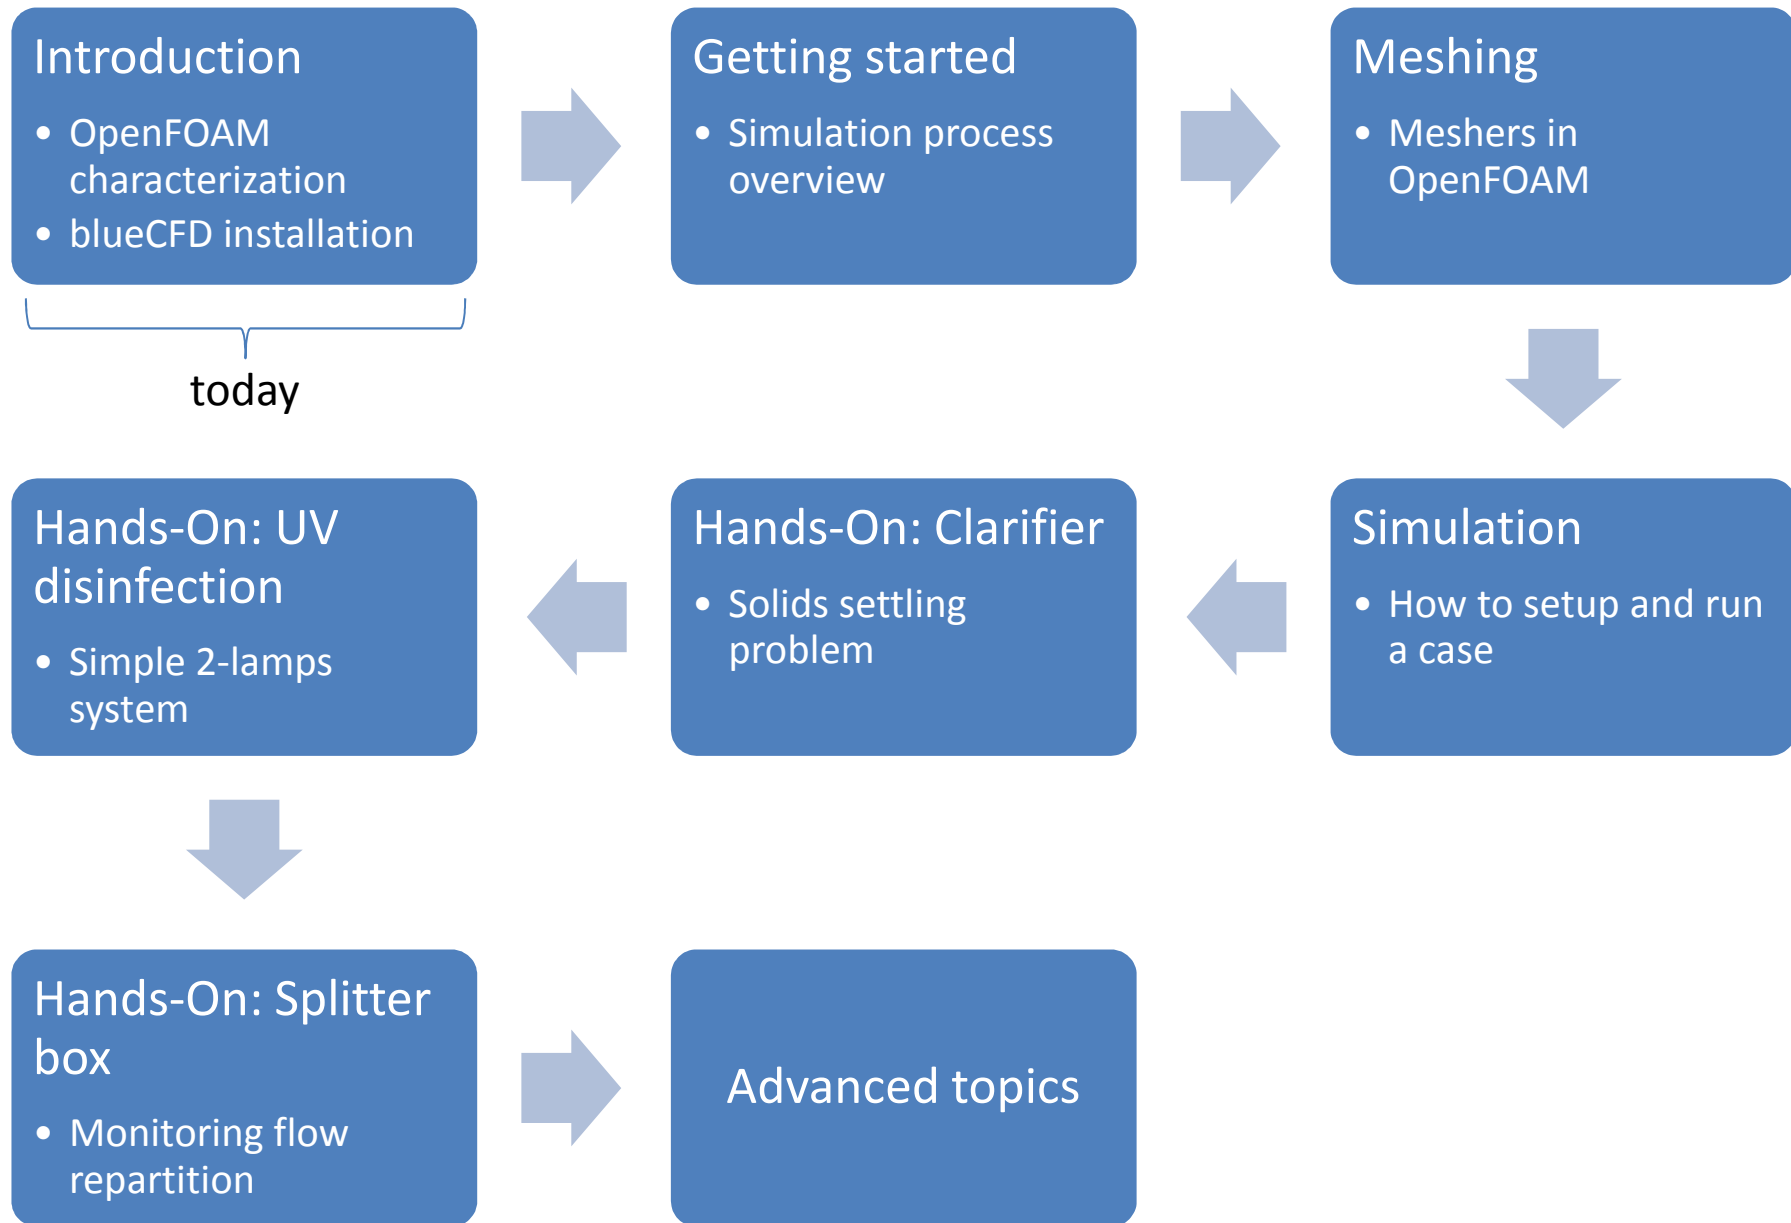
Introduction

- OpenFOAM characterization
- blueCFD installation

today

Getting started

- Simulation process overview

Meshing

- Meshers in OpenFOAM

Simulation

- How to setup and run a case

Hands-On: Clarifier

- Solids settling problem

Hands-On: UV disinfection

- Simple 2-lamps system

Hands-On: Splitter box

- Monitoring flow repartition

Advanced topics